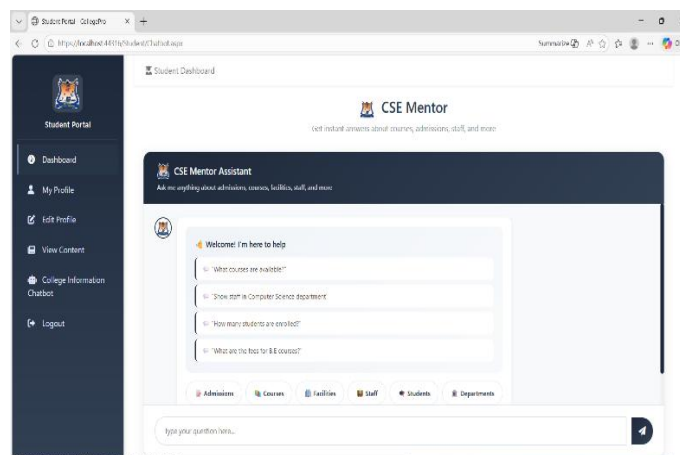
Student Portal · CollegePro

https://localhost:44316/Student/Chatbot.aspx

Summarize

Student Portal

Dashboard

My Profile

Edit Profile

View Content

College Information Chatbot

Logout

Student Dashboard

CSE Mentor

Get instant answers about courses, admissions, staff, and more

CSE Mentor Assistant

Ask me anything about admissions, courses, facilities, staff, and more

Welcome! I'm here to help

"What courses are available?"

"Show staff in Computer Science department"

"How many students are enrolled?"

"What are the fees for B.E courses?"

Admissions

Courses

Facilities

Staff

Students

Departments

Type your question here...